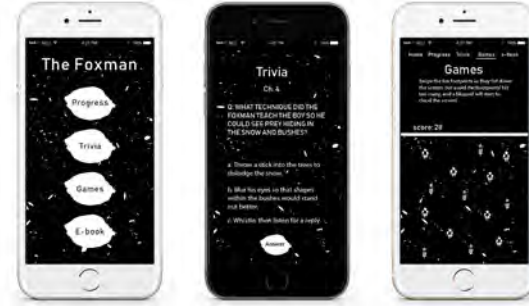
The Foxman

Progress

Trivia

Games

E-book

Trivia

Ch. 4

Q: WHAT TECHNIQUE DID THE FOXMAN TEACH THE BOY SO HE COULD SEE PREY HIDING IN THE SNOW AND BUSHES?

a. Throw a stick into the trees to dislodge the snow.

b. Blur his eyes so that shapes within the bushes would stand out better.

c. Whistle then listen for a reply.

Answer

Home Progress Trivia Games E-Book

Games

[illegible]

score: 20